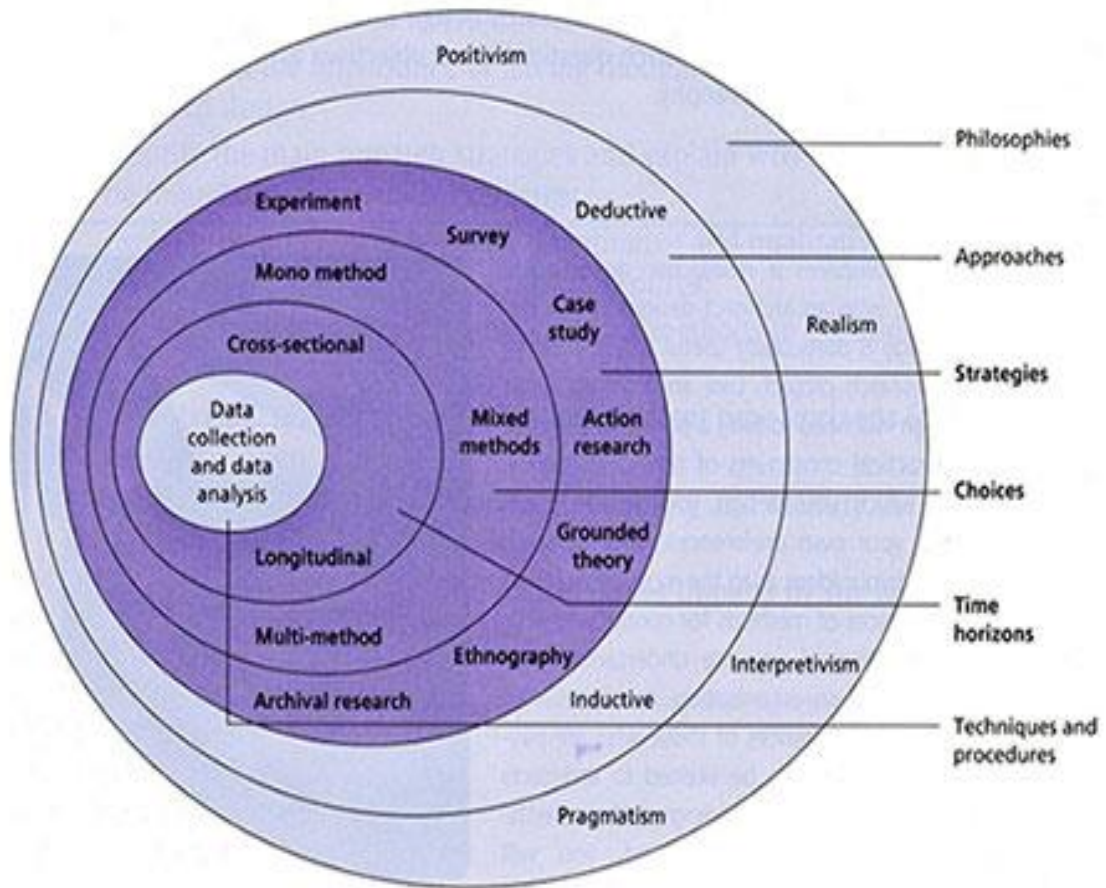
Positivism

Philosophies

Deductive

Approaches

Realism

Experiment

Survey

Mono method

Case study

Cross-sectional

Strategies

Data collection and data analysis

Mixed methods

Action research

Choices

Grounded theory

Longitudinal

Time horizons

Multi-method

Ethnography

Interpretivism

Archival research

Inductive

Techniques and procedures

Pragmatism